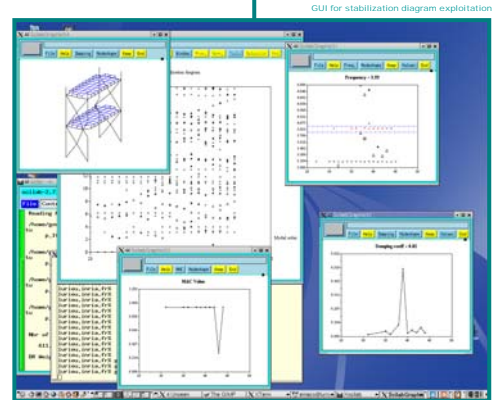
GUI for stabilization diagram exploitation

File Help Damping Modeshapes Freqs Quit

Stabilization diagram

Frequency = 3.55

File Help Freqs Modeshapes Freqs Options Quit

Damping coeff = 0.03

File Help Damping Modeshapes Freqs Options Quit

MAC Value

File Help MAC Modeshapes Freqs Quit

Model order

Reading
/home/pro
p.3
/home/pr
f.
/home/pr
p.
Nbr of
EN Wel

Durieu,Inria,RVS
Durieu,Inria,RVS
Durieu,Inria,RVS
Durieu,Inria,RVS
Durieu,Inria,RVS
Durieu,Inria,RVS
Durieu,Inria,RVS
Durieu,Inria,RVS
Durieu,Inria,RVS